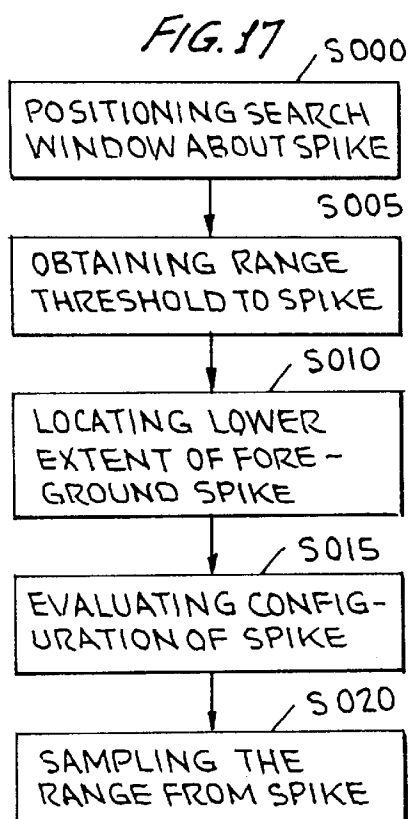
FIG. 17

S000

POSITIONING SEARCH WINDOW ABOUT SPIKE

S005

OBTAINING RANGE THRESHOLD TO SPIKE

S010

LOCATING LOWER EXTENT OF FOREGROUND SPIKE

S015

EVALUATING CONFIGURATION OF SPIKE

S020

SAMPLING THE RANGE FROM SPIKE